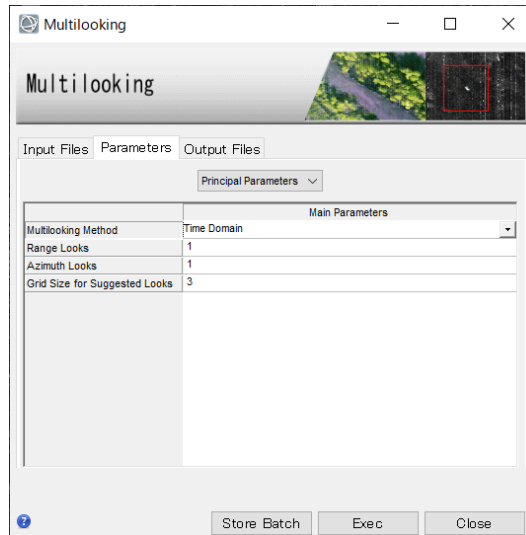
Multilooking

Multilooking

Input Files | Parameters | Output Files

Principal Parameters

| | Main Parameters |
|---|---|
| Multilooking Method | Time Domain |
| Range Looks | 1 |
| Azimuth Looks | 1 |
| Grid Size for Suggested Looks | 3 |

Store Batch | Exec | Close